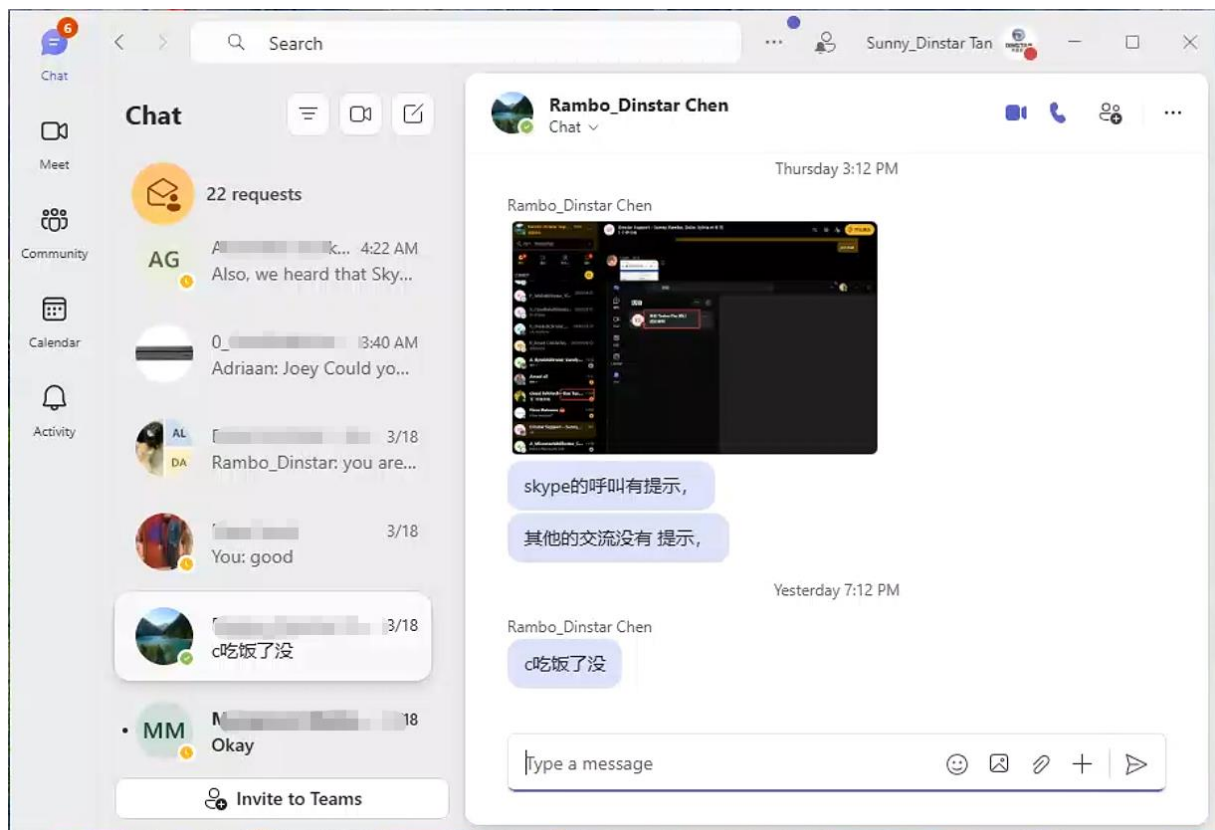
6
Chat
Meet
Community
Calendar
Activity

Search
Sunny_Dinstar Tan

Chat

22 requests

AG
A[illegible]k... 4:22 AM
Also, we heard that Sky...

0_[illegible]3:40 AM
Adriaan: Joey Could yo...

AL DA
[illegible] 3/18
Rambo_Dinstar: you are...

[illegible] 3/18
You: good

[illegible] 3/18
c吃饭了没

MM
M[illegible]18
Okay

Invite to Teams

Rambo_Dinstar Chen
Chat

Thursday 3:12 PM

Rambo_Dinstar Chen

skype的呼叫有提示,

其他的交流没有 提示,

Yesterday 7:12 PM

Rambo_Dinstar Chen

c吃饭了没

Type a message